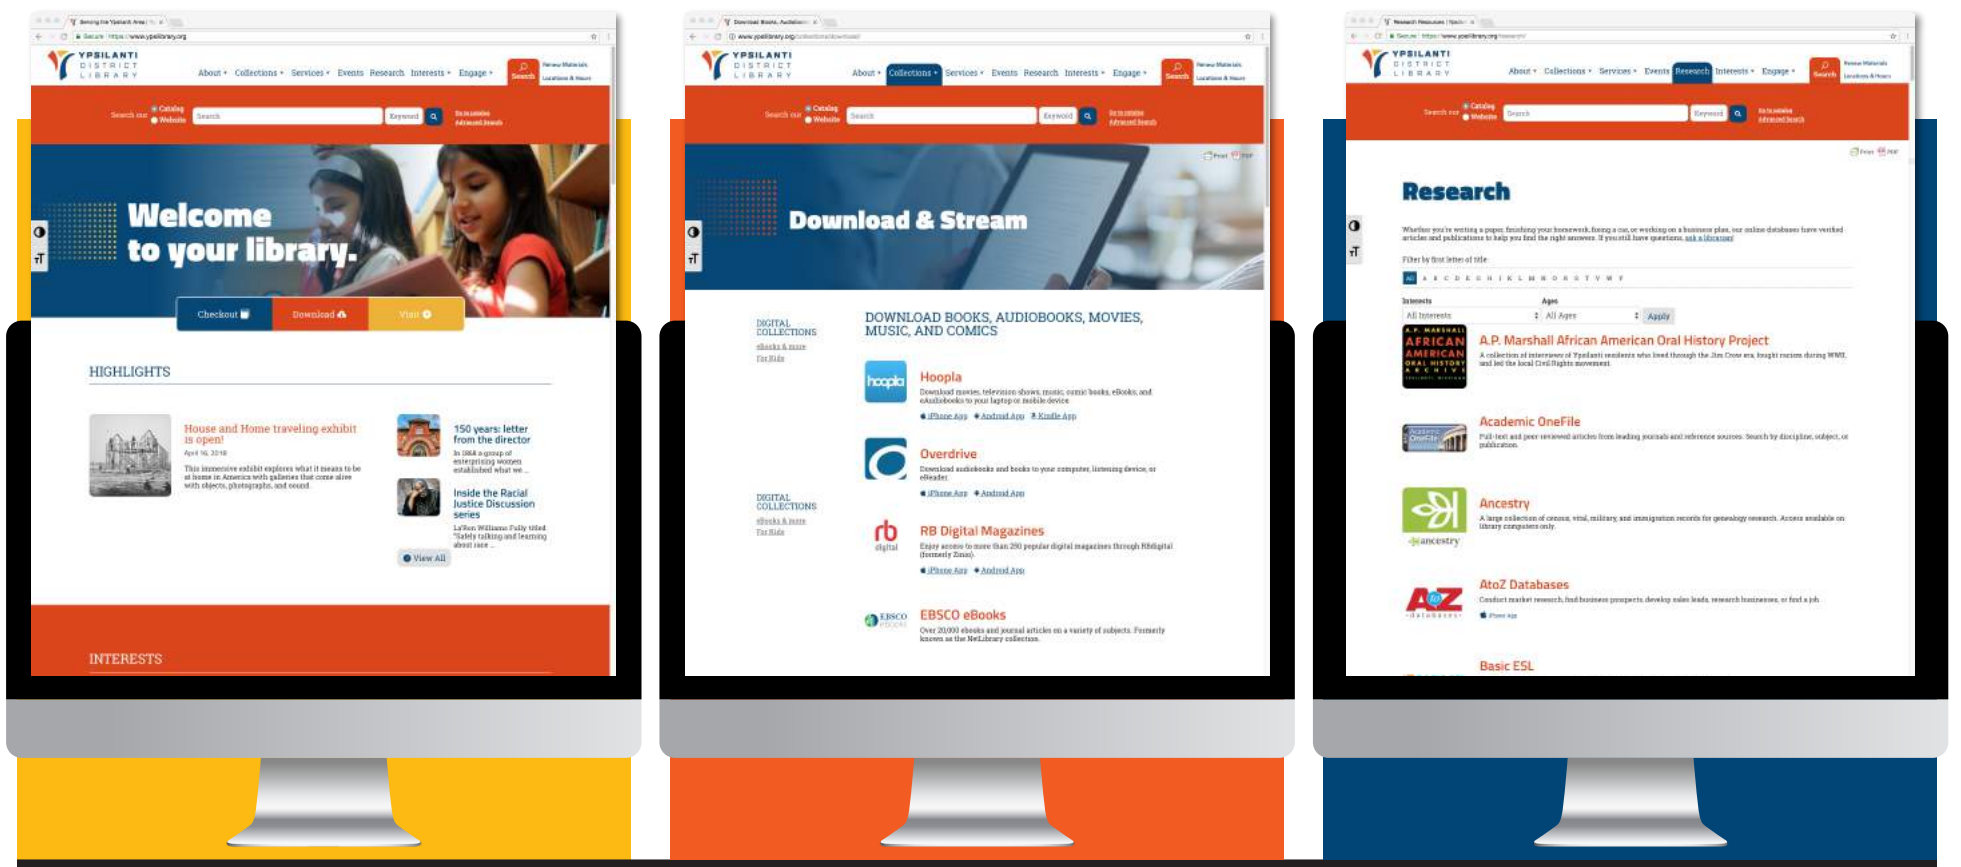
YPSILANTI DISTRICT LIBRARY

About Collections Services Events Research Interests Engage Search Renew Materials Locations & Hours

Search our Catalog Website Search Keyword

Welcome to your library.

Checkout Download Visit

HIGHLIGHTS

House and Home traveling exhibit is open!

April 16, 2018

This immersive exhibit explores what it means to be at home in America with galleries that come alive with objects, photographs, and sound.

150 years: letter from the director

In 1868 a group of enterprising women established what we ...

Inside the Racial Justice Discussion series

La'Ron Williams Fully titled "Safely talking and learning about race ...

View All

INTERESTS

YPSILANTI DISTRICT LIBRARY

About Collections Services Events Research Interests Engage Search Renew Materials Locations & Hours

Search our Catalog Website Search Keyword

Download & Stream

DIGITAL COLLECTIONS

eBooks & more

For Kids

DOWNLOAD BOOKS, AUDIOBOOKS, MOVIES, MUSIC, AND COMICS

Hoopla

Download movies, television shows, music, comic books, eBooks, and eAudiobooks to your laptop or mobile device.

iPhone App Android App Kindle App

Overdrive

Download audiobooks and books to your computer, listening device, or eReader.

iPhone App Android App

DIGITAL COLLECTIONS

eBooks & more

For Kids

RB Digital Magazines

Enjoy access to more than 250 popular digital magazines through RBdigital (formerly Zinio).

iPhone App Android App

EBSCO eBooks

Over 20,000 ebooks and journal articles on a variety of subjects. Formerly known as the NetLibrary collection.

YPSILANTI DISTRICT LIBRARY

About Collections Services Events Research Interests Engage Search Renew Materials Locations & Hours

Search our Catalog Website Search Keyword

Research

Filter by first letter of title

Interests All Interests Ages All Ages Apply

A.P. Marshall African American Oral History Project

A collection of interviews of Ypsilanti residents who lived through the Jim Crow era, fought racism during WWII, and led the local Civil Rights movement.

Academic OneFile

Full-text and peer-reviewed articles from leading journals and reference sources. Search by discipline, subject, or publication.

Ancestry

A large collection of census, vital, military, and immigration records for genealogy research. Access available on library computers only.

AtoZ Databases

Conduct market research, find business prospects, develop sales leads, research businesses, or find a job.

Basic ESL